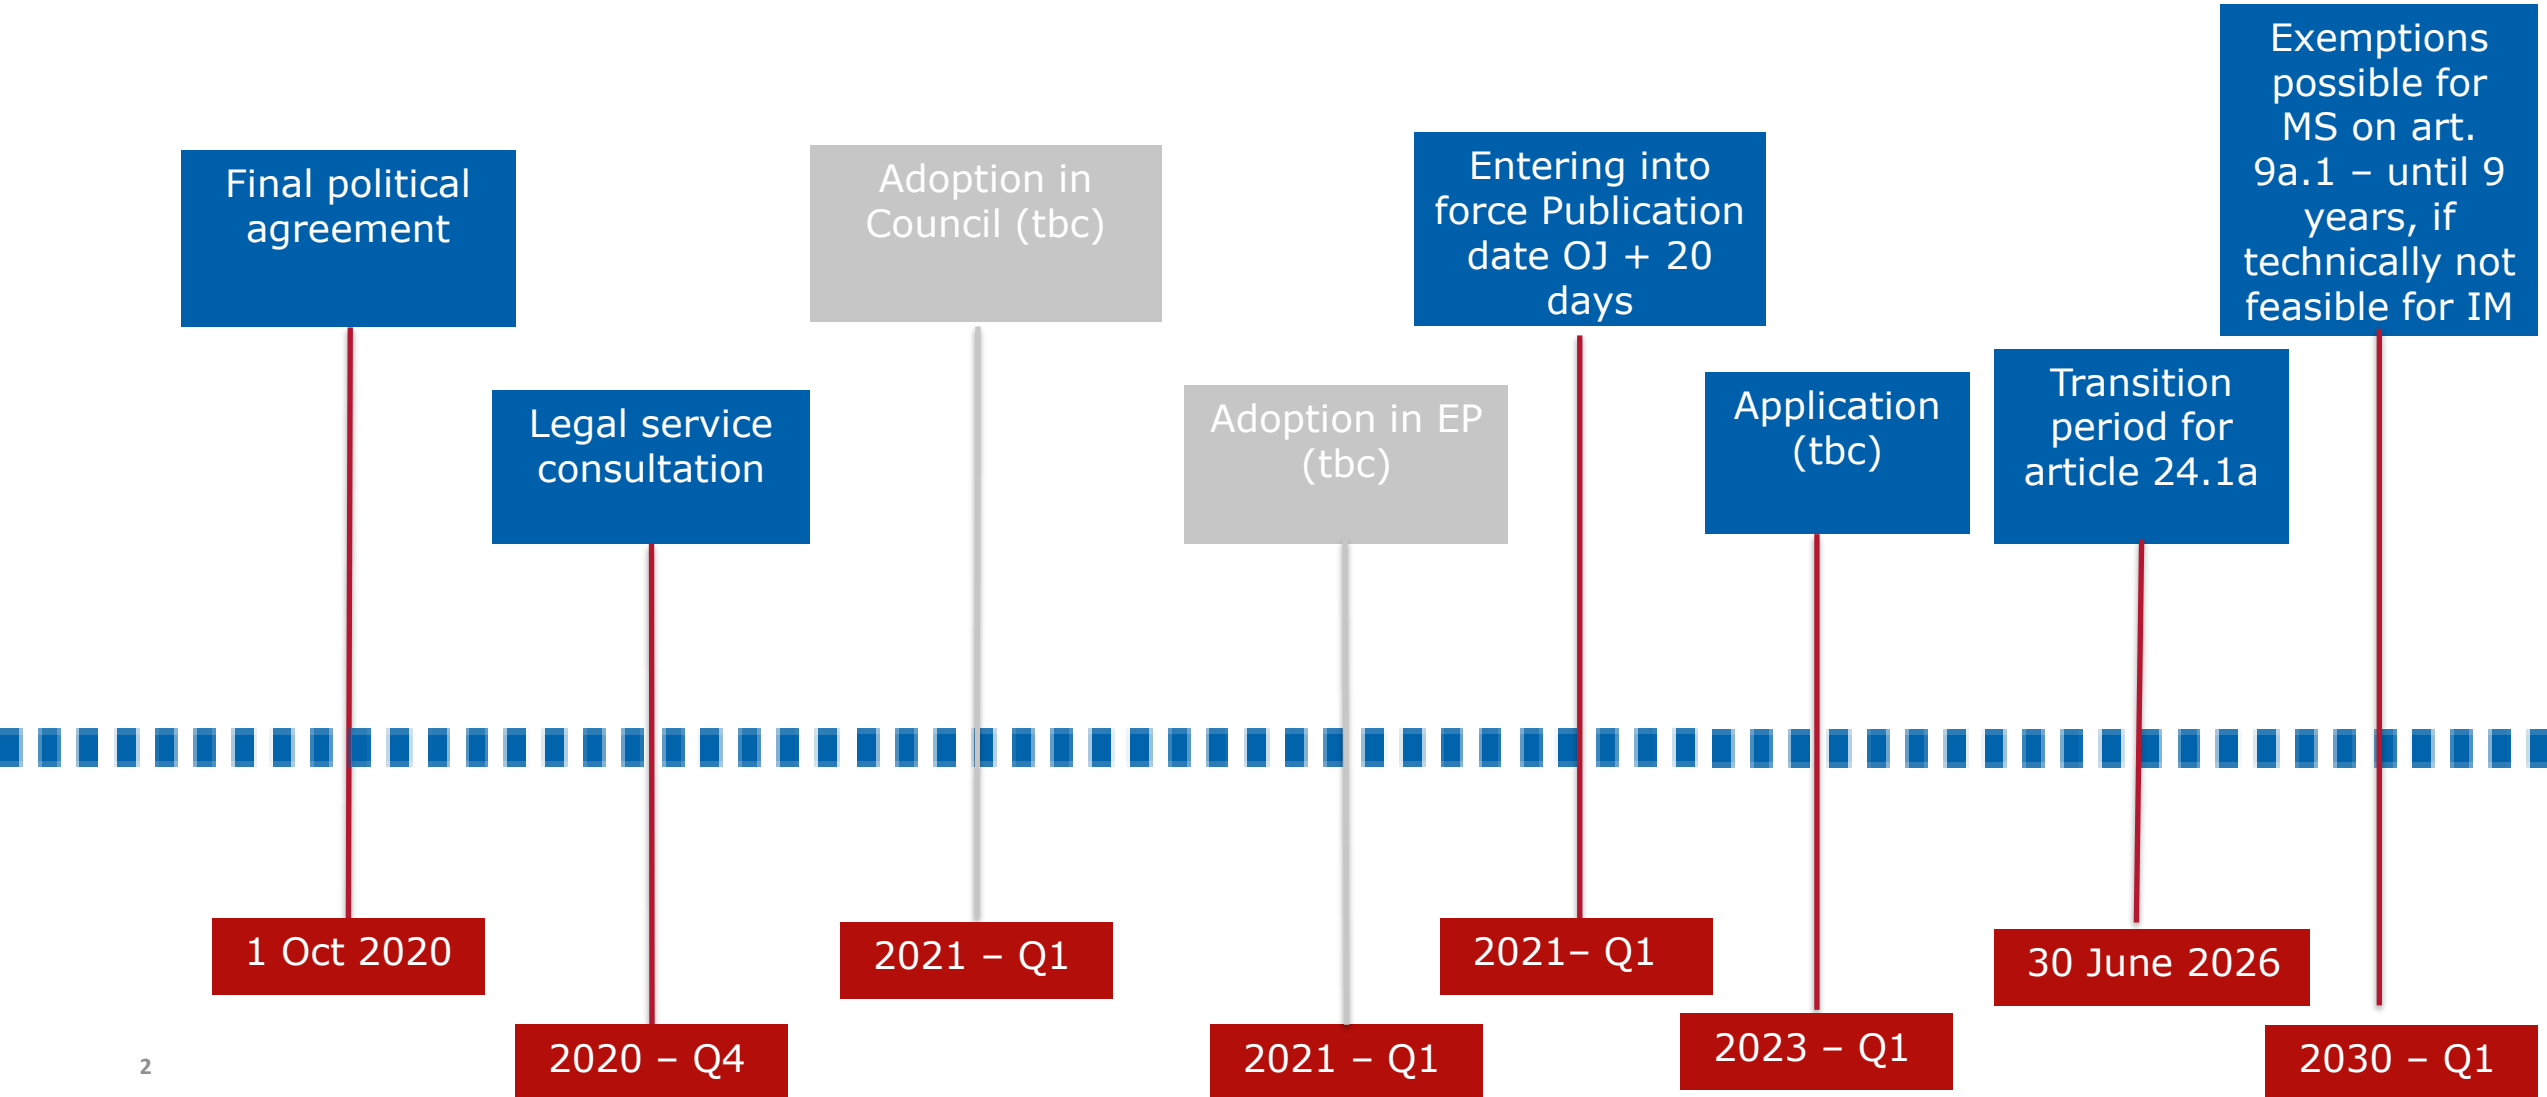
Final political agreement

1 Oct 2020

Legal service consultation

2020 – Q4

Adoption in Council (tbc)

2021 – Q1

Adoption in EP (tbc)

2021 – Q1

Entering into force Publication date OJ + 20 days

2021– Q1

Application (tbc)

2023 – Q1

Transition period for article 24.1a

30 June 2026

Exemptions possible for MS on art. 9a.1 – until 9 years, if technically not feasible for IM

2030 – Q1

2